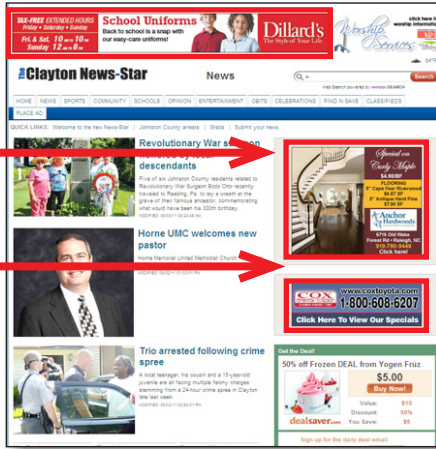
TAX-FREE EXTENDED HOURS
Friday • Saturday • Sunday
Fri & Sat 10 am to 10 pm
Sunday 12 pm to 8 pm

School Uniforms
Back to school is a snap with our easy-care uniforms!

Dillard's
The Style of Your Life

Worship Services

The Clayton News-Star

News

Search

HOME | NEWS | SPORTS | COMMUNITY | SCHOOLS | OPINION | ENTERTAINMENT | OBITS | CELEBRATIONS | FIND N SAVE | CLASSIFIEDS

PLACE AD

QUICK LINKS: Welcome to the new News-Star | Johnston County arrests | Grads | Submit your news

Revolutionary War soldier honored by local descendants

Five of six Johnston County residents related to Revolutionary War Surgeon Bob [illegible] recently traveled to Reading, Pa. to lay a wreath at the grave of their famous ancestor, commemorating what would have been his 300th birthday.

Horne UMC welcomes new pastor

Home Memorial United Methodist Church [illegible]

Trio arrested following crime spree

A local teenager, his cousin and a 15-year-old juvenile are all facing multiple felony charges stemming from a 24-hour crime spree in Clayton late last week.

Special on Curly Maple
$4.68 SF
FLOORING
5" Cape Fear Rosewood $6.97 SF
5" Antique Hand Pine $7.98 SF
Anchor Hardwoods
6714 Old Wake Forest Rd • Raleigh, NC
919-790-8469
Click here!

www.coxtoyota.com
COX
1-800-608-6207
Click Here To View Our Specials

Get the Deal!
50% off Frozen DEAL from Yogen Früz
$5.00
Buy Now!
Value: $10
Discount: 50%
You Save: $5
dealsaver.com
Sign up for the daily deal email